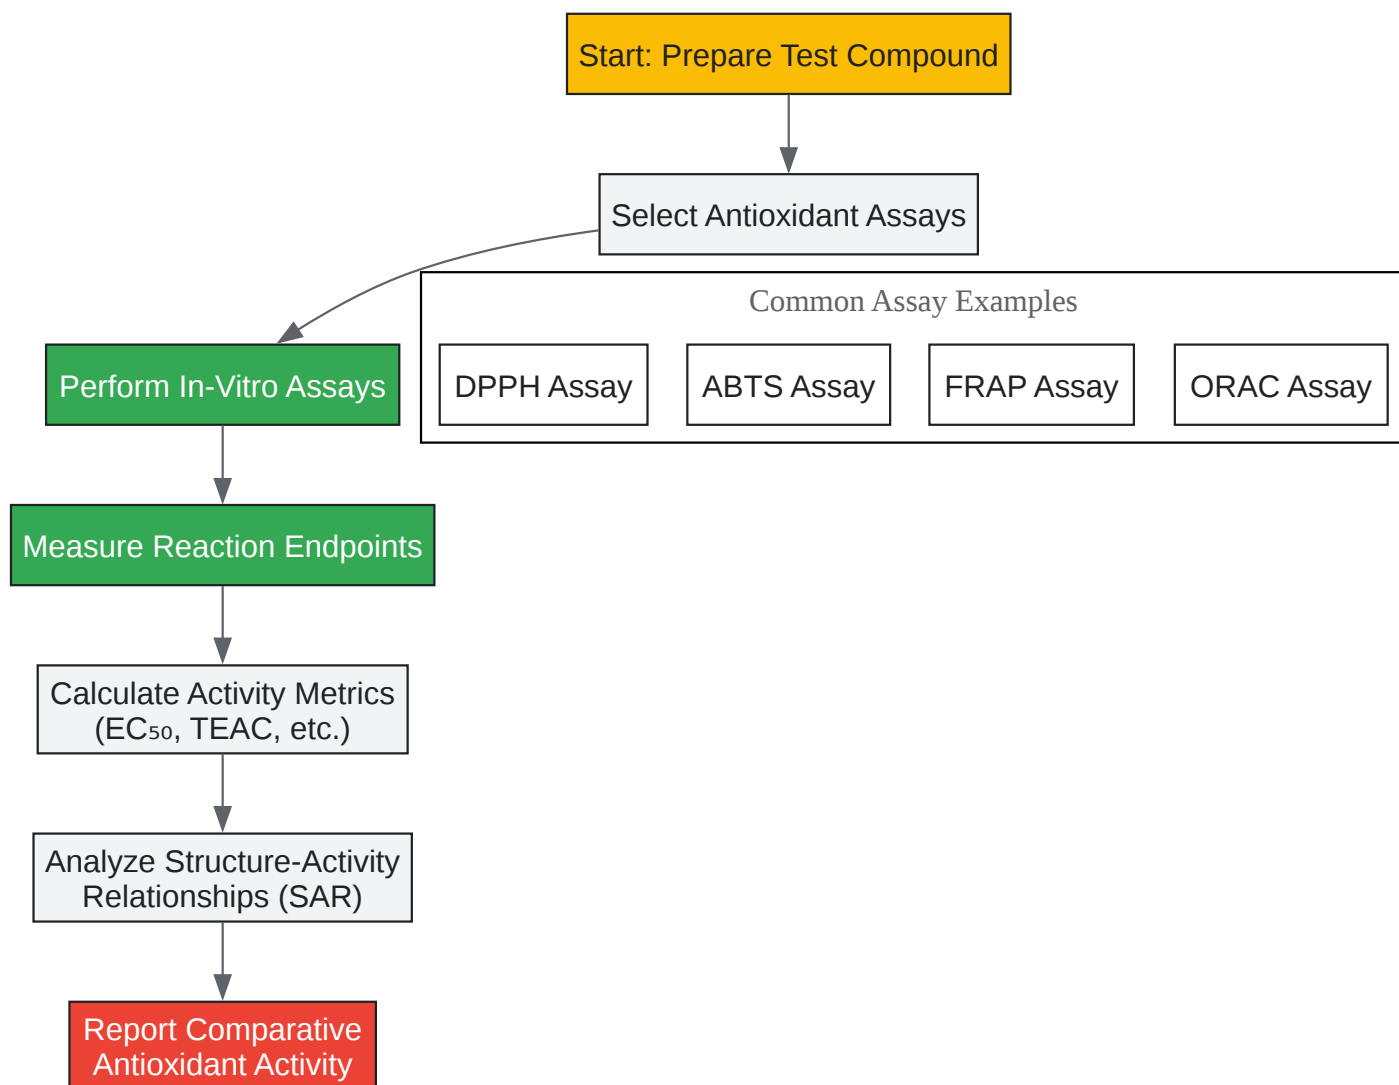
Start: Prepare Test Compound

Select Antioxidant Assays

Common Assay Examples

DPPH Assay

ABTS Assay

FRAP Assay

ORAC Assay

Perform In-Vitro Assays

Measure Reaction Endpoints

Calculate Activity Metrics ($EC_{50}$, TEAC, etc.)

Analyze Structure-Activity Relationships (SAR)

Report Comparative Antioxidant Activity